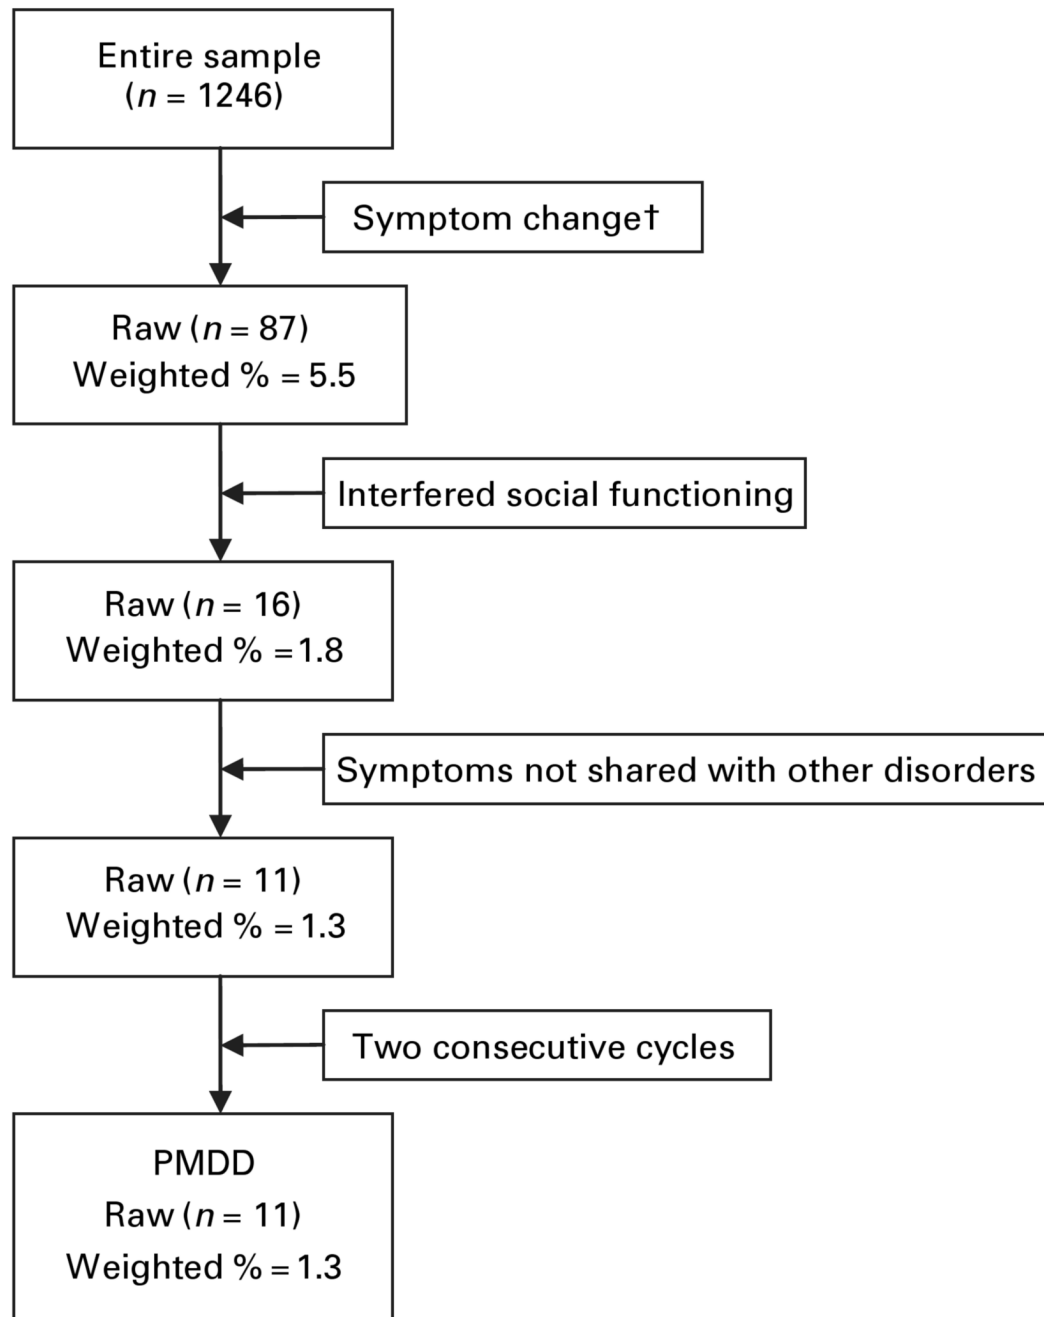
Entire sample
($n$ = 1246)

Symptom change†

Raw ($n$ = 87)
Weighted % = 5.5

Interfered social functioning

Raw ($n$ = 16)
Weighted % = 1.8

Symptoms not shared with other disorders

Raw ($n$ = 11)
Weighted % = 1.3

Two consecutive cycles

PMDD
Raw ($n$ = 11)
Weighted % = 1.3